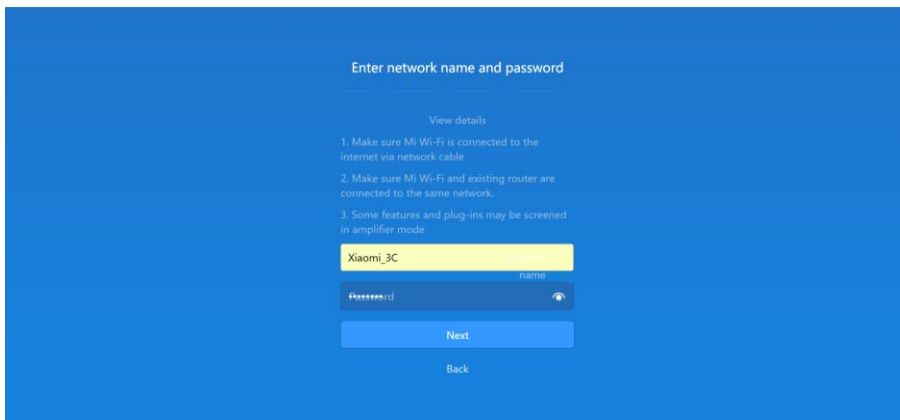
Enter network name and password

View details

1. Make sure Mi Wi-Fi is connected to the internet via network cable

2. Make sure Mi Wi-Fi and existing router are connected to the same network.

3. Some features and plug-ins may be screened in amplifier mode

Xiaomi_3C

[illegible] name

Password

Next

Back